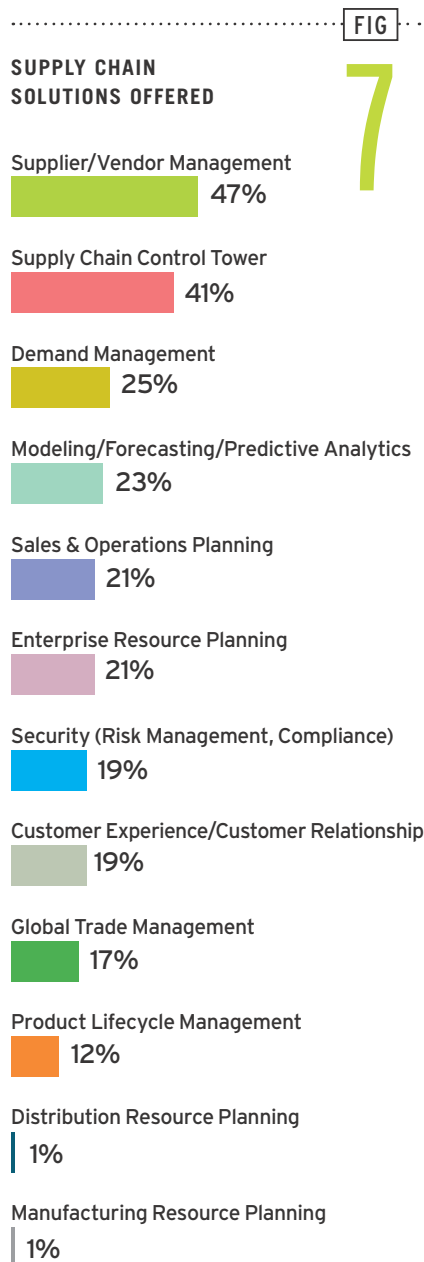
FIG

7

SUPPLY CHAIN SOLUTIONS OFFERED

Supplier/Vendor Management
47%

Supply Chain Control Tower
41%

Demand Management
25%

Modeling/Forecasting/Predictive Analytics
23%

Sales & Operations Planning
21%

Enterprise Resource Planning
21%

Security (Risk Management, Compliance)
19%

Customer Experience/Customer Relationship
19%

Global Trade Management
17%

Product Lifecycle Management
12%

Distribution Resource Planning
1%

Manufacturing Resource Planning
1%